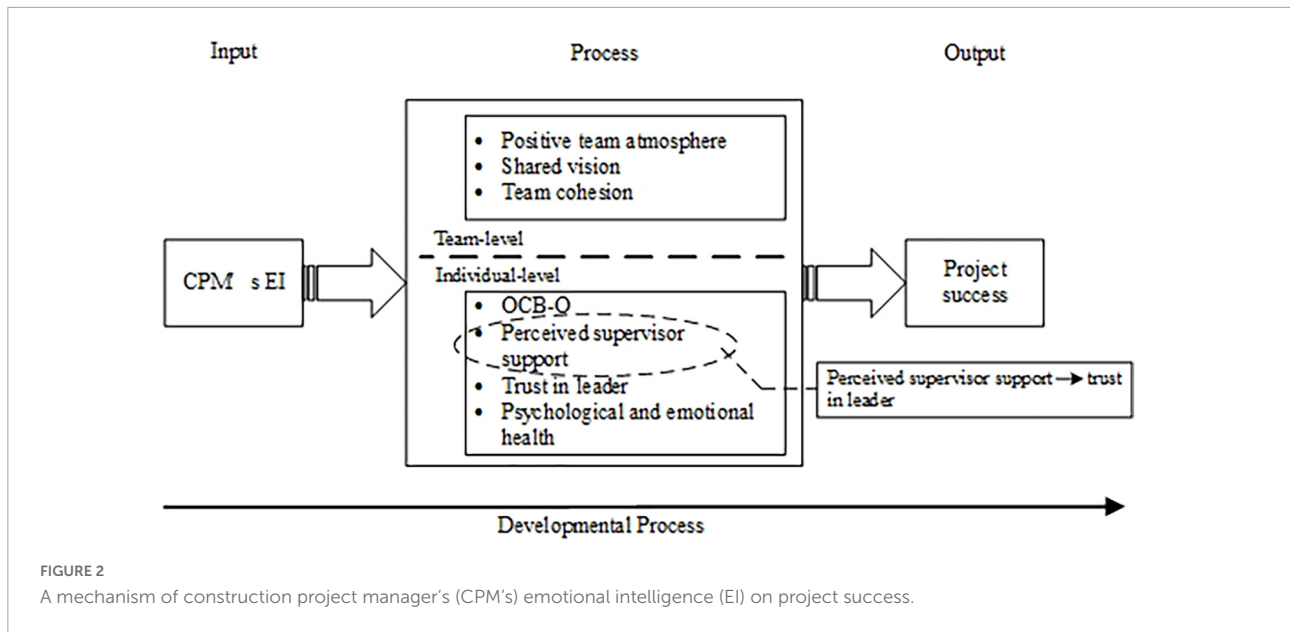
Input

Process

Output

CPM s EI

- Positive team atmosphere
- Shared vision
- Team cohesion

Team-level

Individual-level

- OCB-O
- Perceived supervisor support
- Trust in leader
- Psychological and emotional health

Project success

Perceived supervisor support → trust in leader

Developmental Process

FIGURE 2
A mechanism of construction project manager's (CPM's) emotional intelligence (EI) on project success.